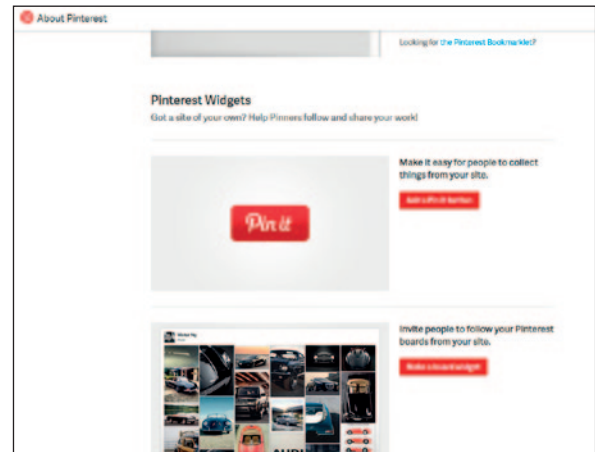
About Pinterest

Looking for the Pinterest Bookmarklet?

Pinterest Widgets
Got a site of your own? Help Pinners follow and share your work!

Pin it

Make it easy for people to collect things from your site.

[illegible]

Invite people to follow your Pinterest boards from your site.

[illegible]